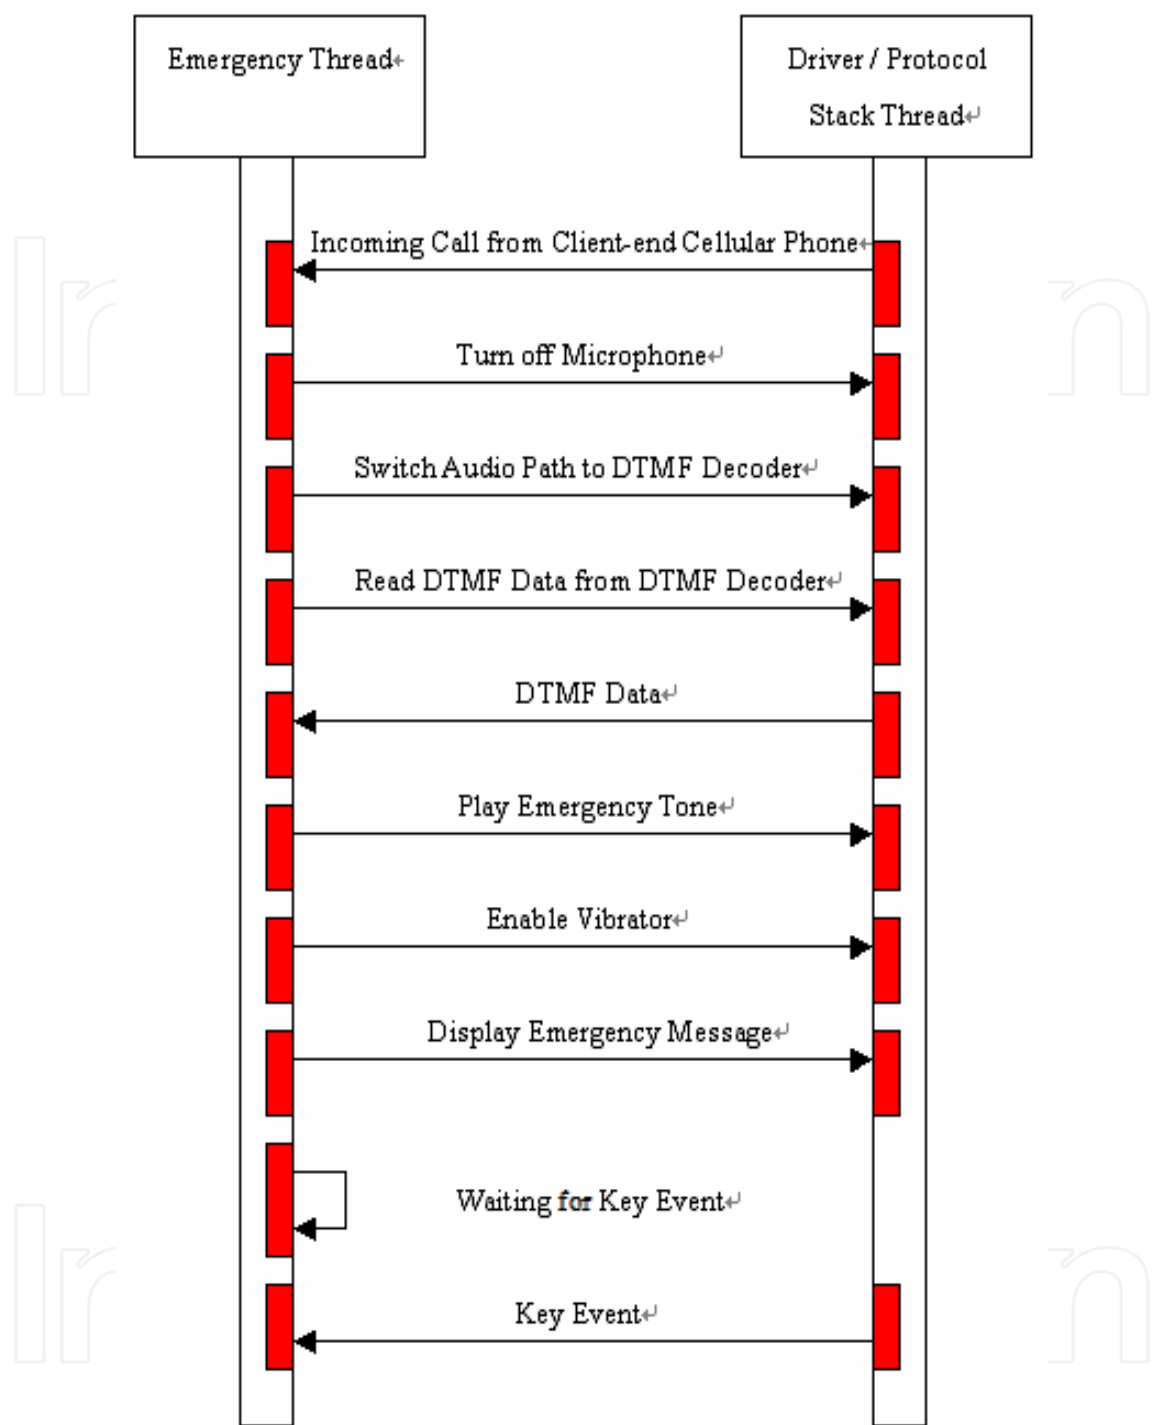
Emergency Thread

Driver / Protocol Stack Thread

Incoming Call from Client-end Cellular Phone

Turn off Microphone

Switch Audio Path to DTMF Decoder

Read DTMF Data from DTMF Decoder

DTMF Data

Play Emergency Tone

Enable Vibrator

Display Emergency Message

Waiting for Key Event

Key Event